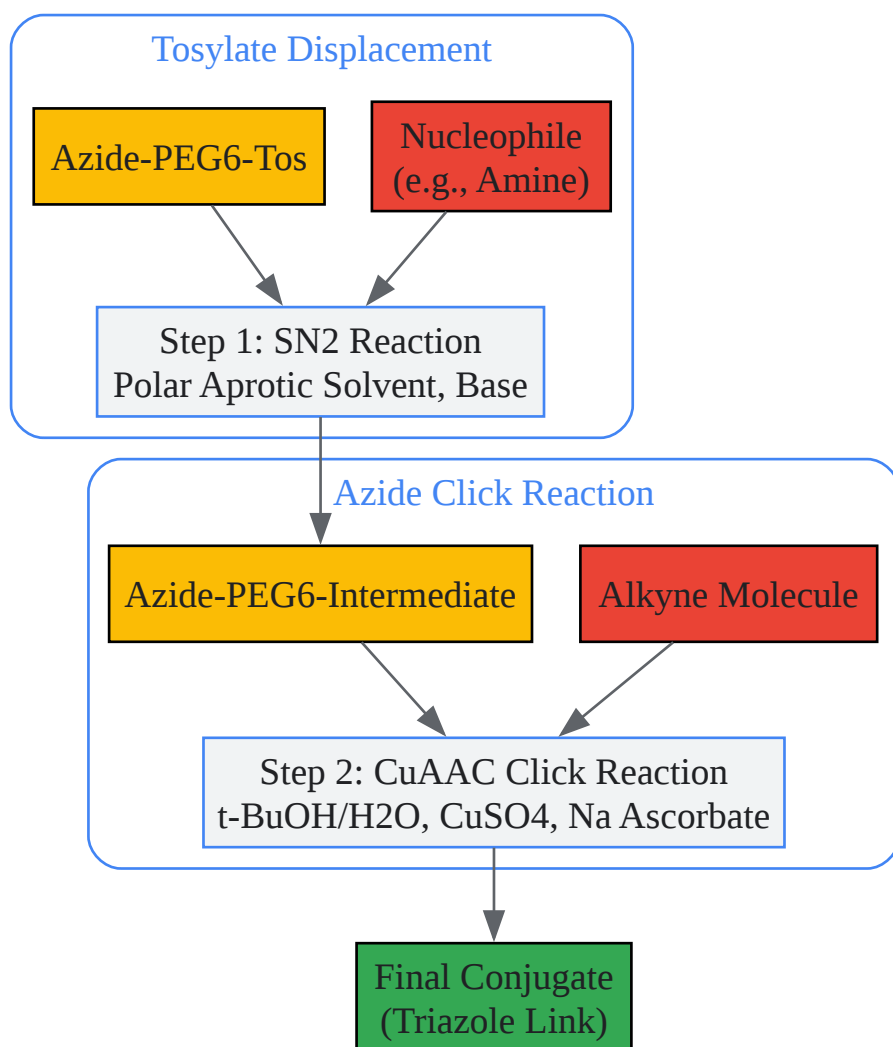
Tosylate Displacement

Azide-PEG6-Tos

Nucleophile (e.g., Amine)

Step 1: SN2 Reaction
Polar Aprotic Solvent, Base

Azide Click Reaction

Azide-PEG6-Intermediate

Alkyne Molecule

Step 2: CuAAC Click Reaction
t-BuOH/H2O, CuSO4, Na Ascorbate

Final Conjugate
(Triazole Link)